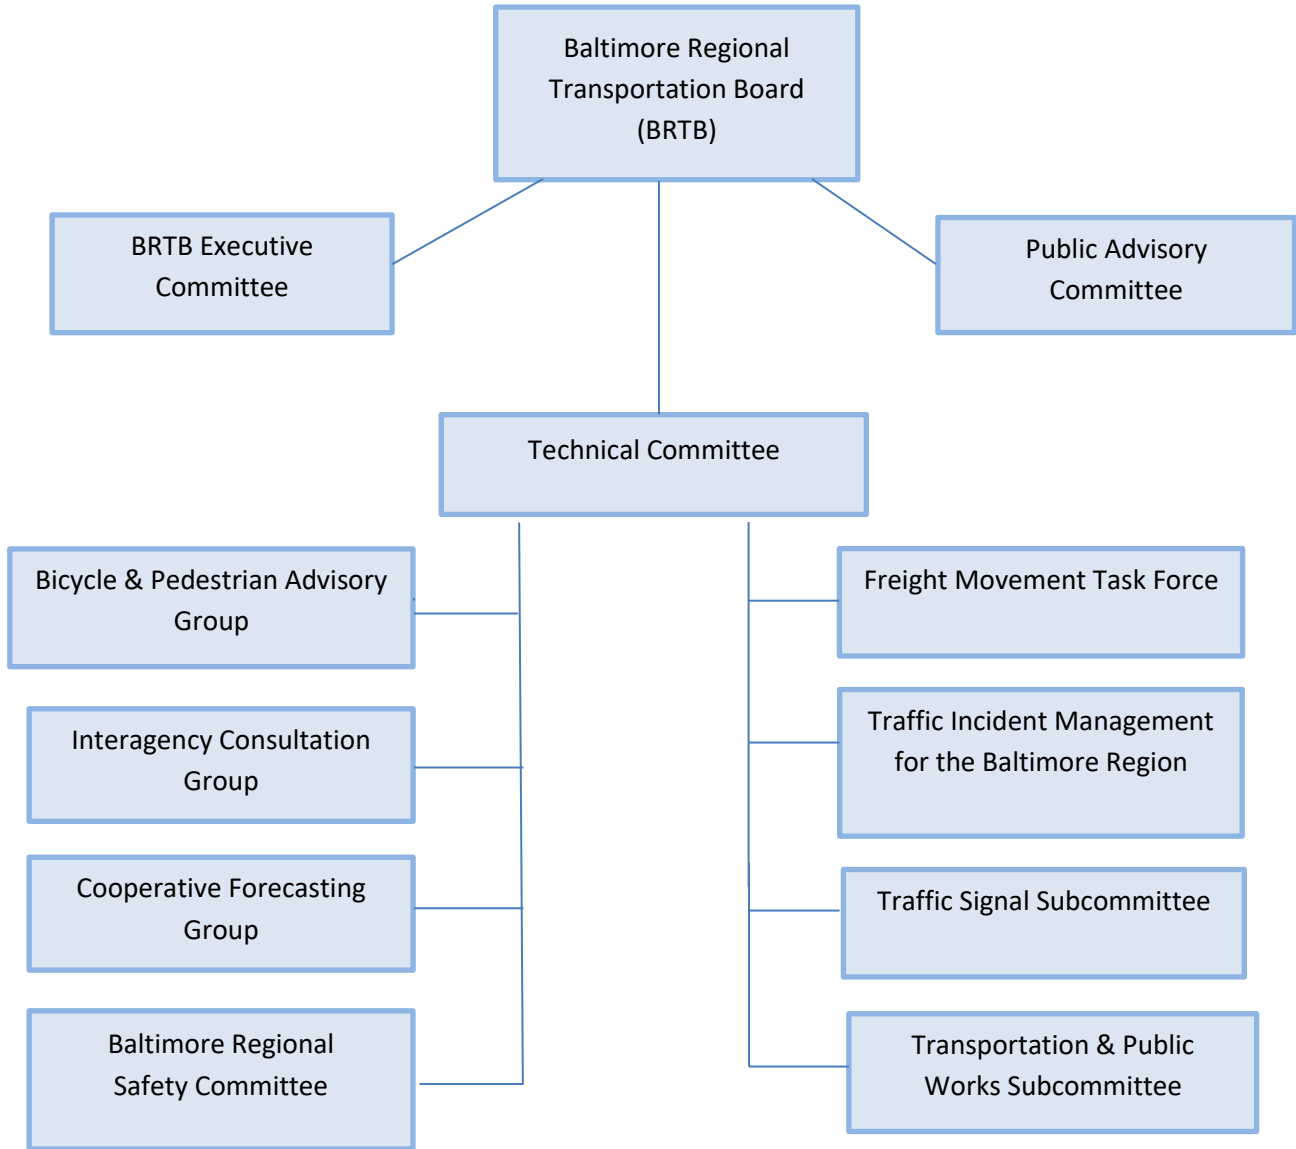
Baltimore Regional Transportation Board (BRTB)

BRTB Executive Committee

Public Advisory Committee

Technical Committee

Bicycle & Pedestrian Advisory Group

Interagency Consultation Group

Cooperative Forecasting Group

Baltimore Regional Safety Committee

Freight Movement Task Force

Traffic Incident Management for the Baltimore Region

Traffic Signal Subcommittee

Transportation & Public Works Subcommittee